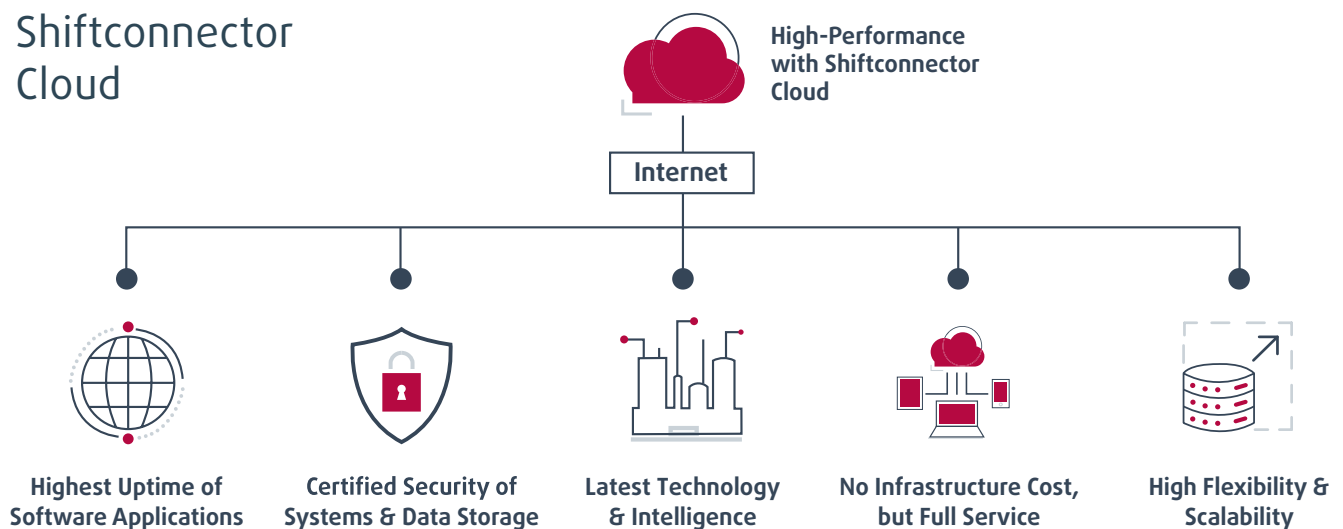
Shiftconnector Cloud

High-Performance with Shiftconnector Cloud

Internet

Highest Uptime of Software Applications

Certified Security of Systems & Data Storage

Latest Technology & Intelligence

No Infrastructure Cost, but Full Service

High Flexibility & Scalability